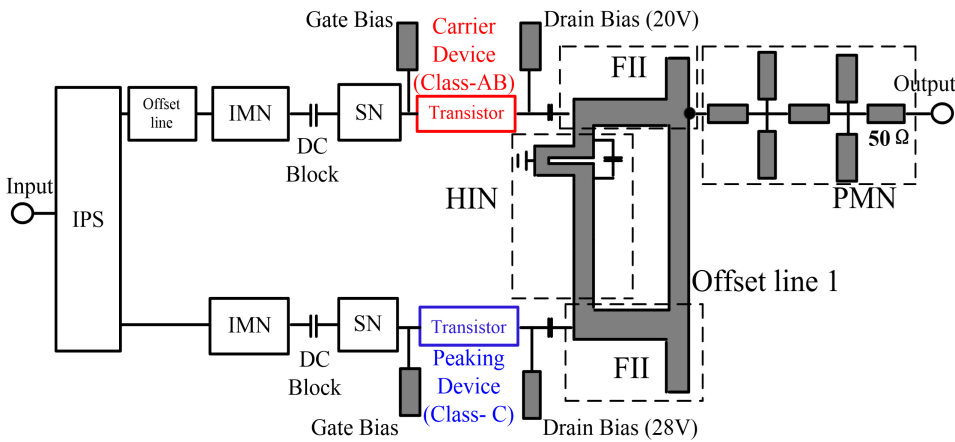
Gate Bias

Carrier Device (Class-AB)

Drain Bias (20V)

FII

Output

Offset line

IMN

SN

Transistor

50 Ω

Input

IPS

DC Block

HIN

PMN

Offset line 1

IMN

SN

Transistor

DC Block

Peaking Device (Class- C)

FII

Gate Bias

Drain Bias (28V)